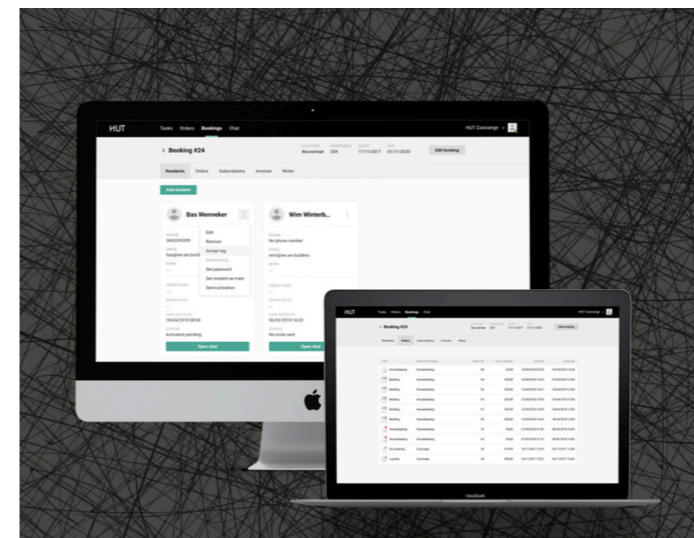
HUT Tasks Orders Bookings Chat HUT Concierge

< Booking #24

Edit booking

Residents Orders Subscriptions Invoices Notes

Add resident

Bas Wenneker

Edit
Remove
Assign tag
Remove tag
Set password
Set resident as main
Send activation

Activation pending

Open chat

Wim Winterb...

No phone number

No invite sent

Open chat

HUT Tasks Orders Bookings Chat HUT Concierge

< Booking #24

Edit booking

Housekeeping
Bedding
Bedding
Bedding
Bedding
Bedding
Housekeeping
Housekeeping
Dry cleaning
Laundry

MacBook